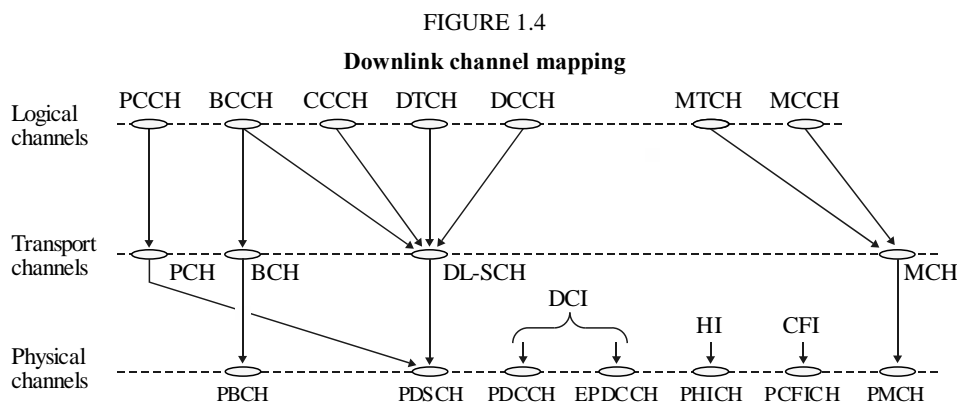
FIGURE 1.4

Downlink channel mapping

Logical channels

PCCH BCCH CCCH DTCH DCCH MTCH MCCH

Transport channels

PCH BCH DL-SCH MCH

DCI

HI CFI

Physical channels

PBCH PDSCH PDCCH EPDCCH PHICH PCFICH PMCH